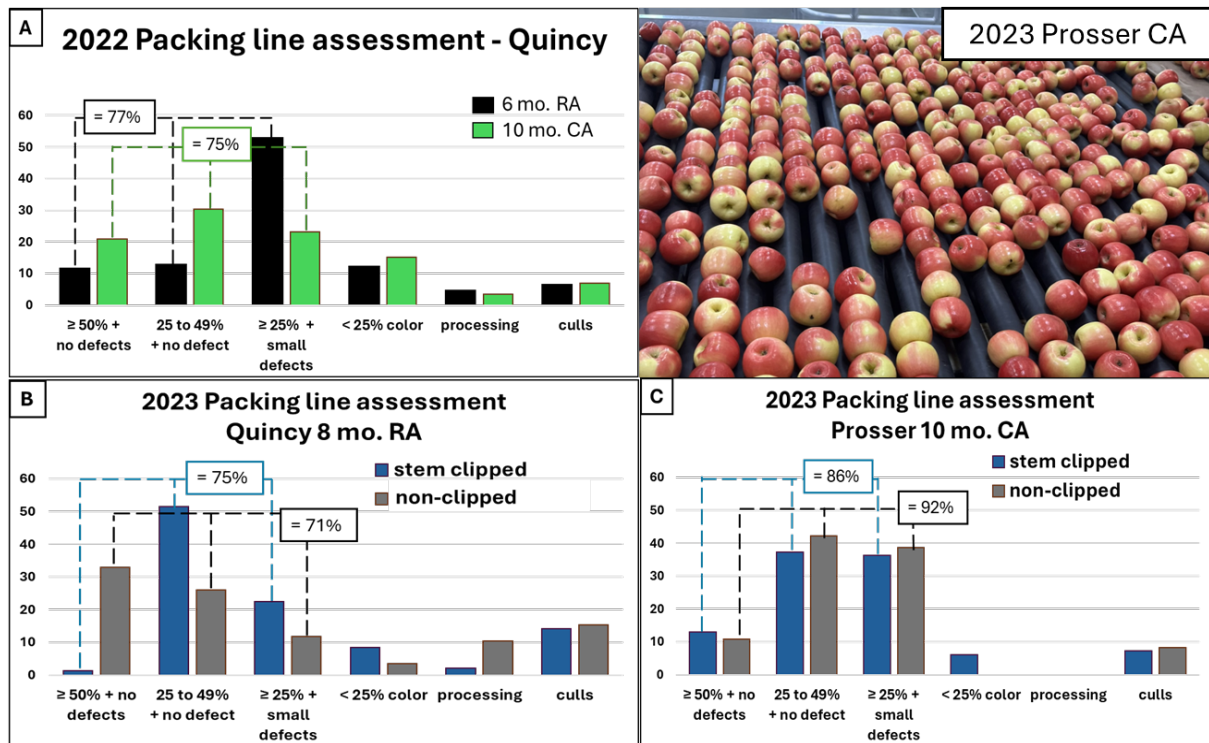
A

2022 Packing line assessment - Quincy

6 mo. RA
10 mo. CA

= 77%
= 75%

60
50
40
30
20
10
0

≥ 50% + no defects
25 to 49% + no defect
≥ 25% + small defects
< 25% color
processing
culls

2023 Prosser CA

B

2023 Packing line assessment
Quincy 8 mo. RA

stem clipped
non-clipped

= 75%
= 71%

60
50
40
30
20
10
0

≥ 50% + no defects
25 to 49% + no defect
≥ 25% + small defects
< 25% color
processing
culls

C

2023 Packing line assessment
Prosser 10 mo. CA

stem clipped
non-clipped

= 86%
= 92%

60
50
40
30
20
10
0

≥ 50% + no defects
25 to 49% + no defect
≥ 25% + small defects
< 25% color
processing
culls